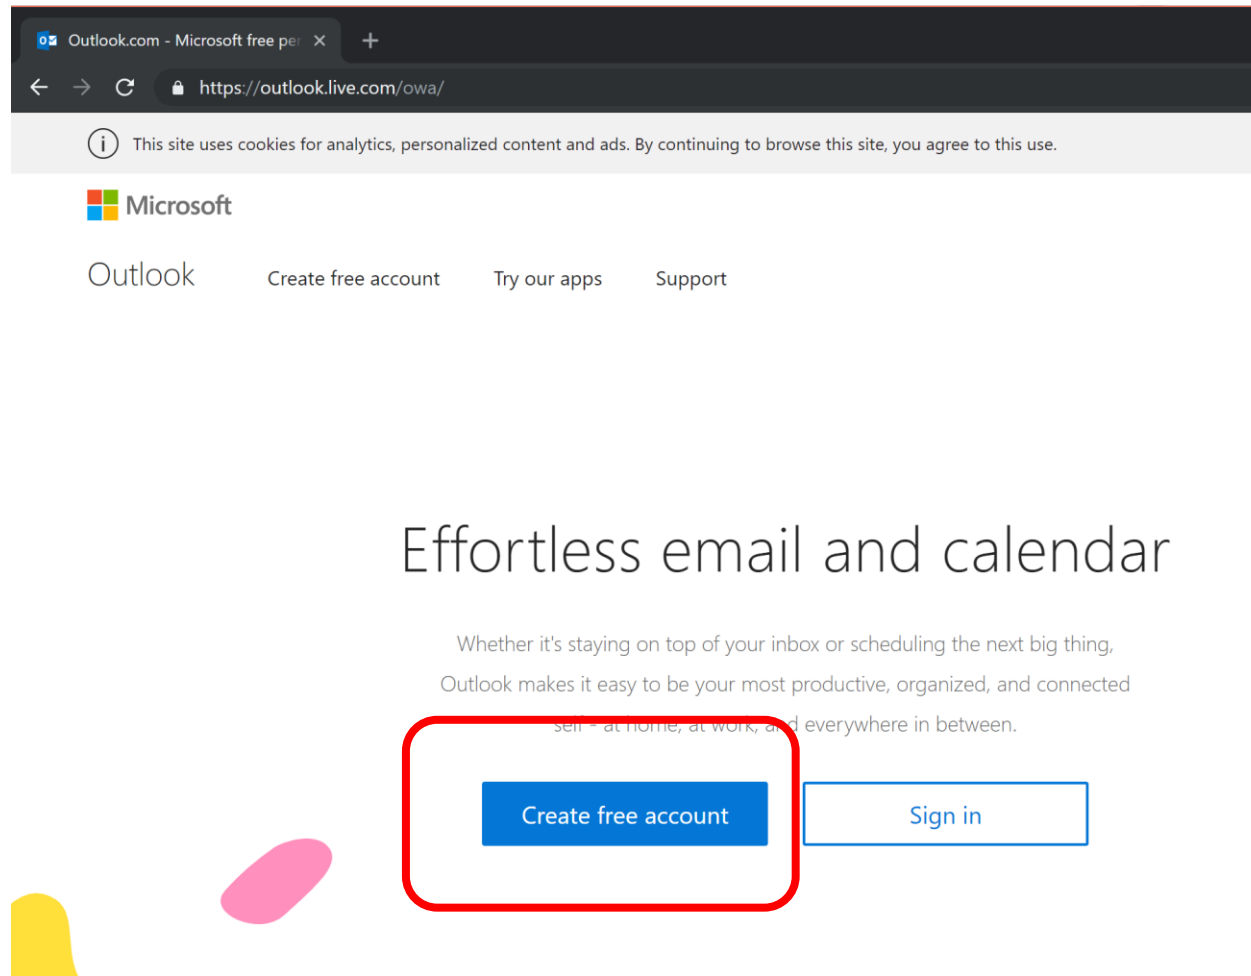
Outlook.com - Microsoft free per ×
+

https://outlook.live.com/owa/

This site uses cookies for analytics, personalized content and ads. By continuing to browse this site, you agree to this use.

Microsoft

Outlook Create free account Try our apps Support

Effortless email and calendar

Whether it's staying on top of your inbox or scheduling the next big thing, Outlook makes it easy to be your most productive, organized, and connected self - at home, at work, a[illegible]d everywhere in between.

Create free account

Sign in